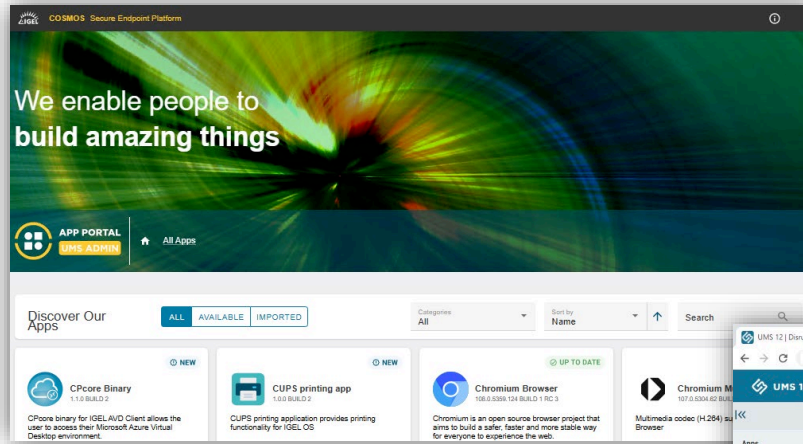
IGEL COSMOS Secure Endpoint Platform

We enable people to build amazing things

APP PORTAL
UMS ADMIN

All Apps

Discover Our Apps

ALL AVAILABLE IMPORTED

Categories
All

Sort by
Name

Search

NEW
CPcore Binary
1.1.0 BUILD 2
CPcore binary for IGEL AVD Client allows the user to access their Microsoft Azure Virtual Desktop environment.

NEW
CUPS printing app
1.0.0 BUILD 2
CUPS printing application provides printing functionality for IGEL OS

UP TO DATE
Chromium Browser
108.0.5359.124 BUILD 1 RC 3
Chromium is an open source browser project that aims to build a safer, faster and more stable way for everyone to experience the web.

Chromium M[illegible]
107.0.5304.62 BUI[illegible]
Multimedia codec (H.264) su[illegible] Browser

UMS 12 | Dis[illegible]

UMS 1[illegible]

Apps